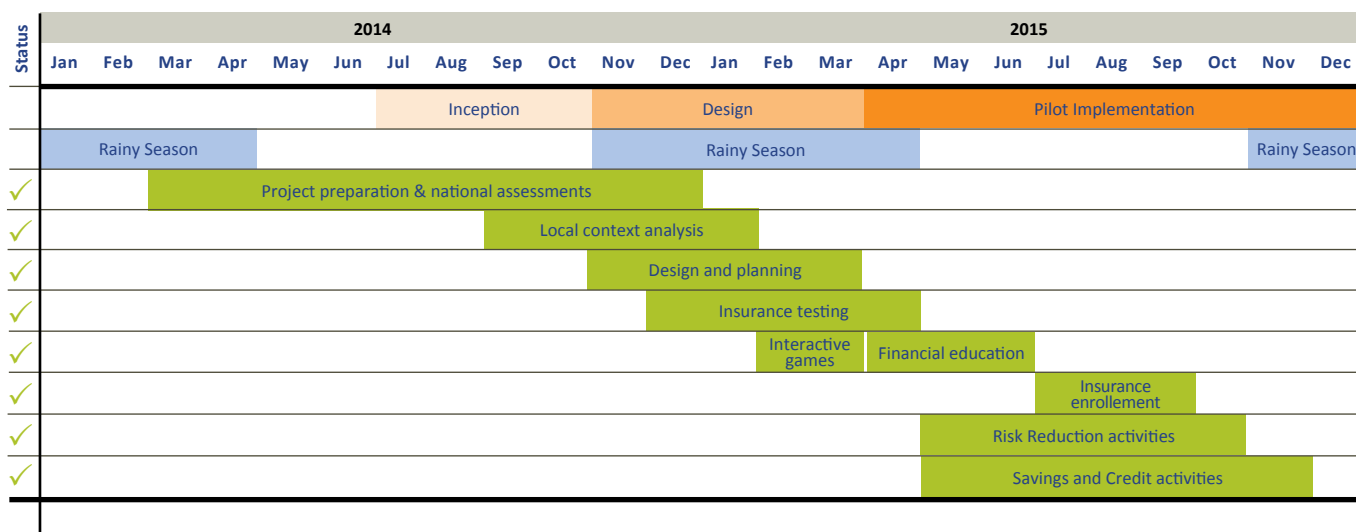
| Status | Jan | Feb | Mar | Apr | May | Jun | Jul | Aug | Sep | Oct | Nov | Dec | Jan | Feb | Mar | Apr | May | Jun | Jul | Aug | Sep | Oct | Nov | Dec |
|---|---|---|---|---|---|---|---|---|---|---|---|---|---|---|---|---|---|---|---|---|---|---|---|---|

2014
2015

Inception
Design
Pilot Implementation

Rainy Season
Rainy Season
Rainy Season

✓ Project preparation & national assessments
✓ Local context analysis
✓ Design and planning
✓ Insurance testing
✓ Interactive games
Financial education
✓ Insurance enrollement
✓ Risk Reduction activities
✓ Savings and Credit activities